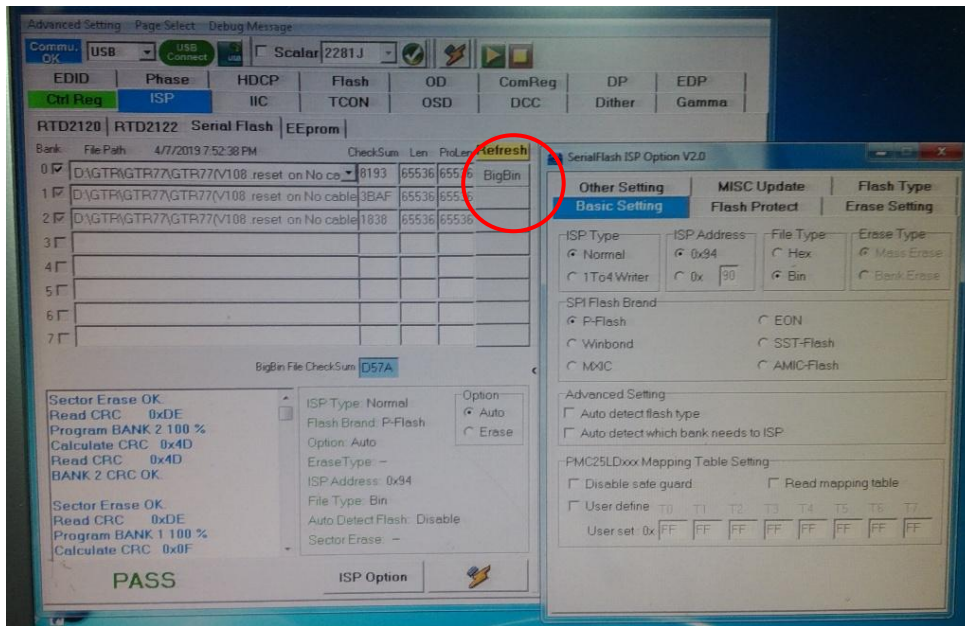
Advanced Setting Page Select Debug Message

Commu. OK USB USB Connect Scalar 2281J

| EDID | Phase | HDCP | Flash | OD | ComReg | DP | EDP |
|---|---|---|---|---|---|---|---|
| Ctrl Reg | ISP | IIC | TCON | OSD | DCC | Dither | Gamma |

RTD2120 RTD2122 Serial Flash EEprom

Bank File Path 4/7/2019 7:52:38 PM CheckSum Len ProLen Refresh

0 D:\GTR\GTR77\GTR77(V108 .reset on No co 8193 65536 6553 BigBin
1 D:\GTR\GTR77\GTR77(V108 .reset on No cable 3BAF 65536 6553
2 D:\GTR\GTR77\GTR77(V108 .reset on No cable 1838 65536 65536
3
4
5
6
7

BigBin File CheckSum D57A

Sector Erase OK.
Read CRC 0xDE
Program BANK 2 100 %
Calculate CRC 0x4D
Read CRC 0x4D
BANK 2 CRC OK.

Sector Erase OK.
Read CRC 0xDE
Program BANK 1 100 %
Calculate CRC 0x0F

ISP Type: Normal
Flash Brand: P-Flash
Option: Auto
EraseType: --
ISP Address: 0x94
File Type: Bin
Auto Detect Flash: Disable
Sector Erase: --

Option
Auto
Erase

PASS

ISP Option

SerialFlash ISP Option V2.0

Other Setting MISC Update Flash Type
Basic Setting Flash Protect Erase Setting

ISP Type
Normal
1To4 Writer

ISP Address
0x94
0x 90

File Type
Hex
Bin

Erase Type
Mass Erase
Bank Erase

SPI Flash Brand
P-Flash
EON
Winbond
SST-Flash
MXIC
AMIC-Flash

Advanced Setting
Auto detect flash type
Auto detect which bank needs to ISP

PMC25LDxxx Mapping Table Setting
Disable safe guard
Read mapping table
User define T0 T1 T2 T3 T4 T5 T6 T7
User set : 0x FF FF FF FF FF FF FF FF